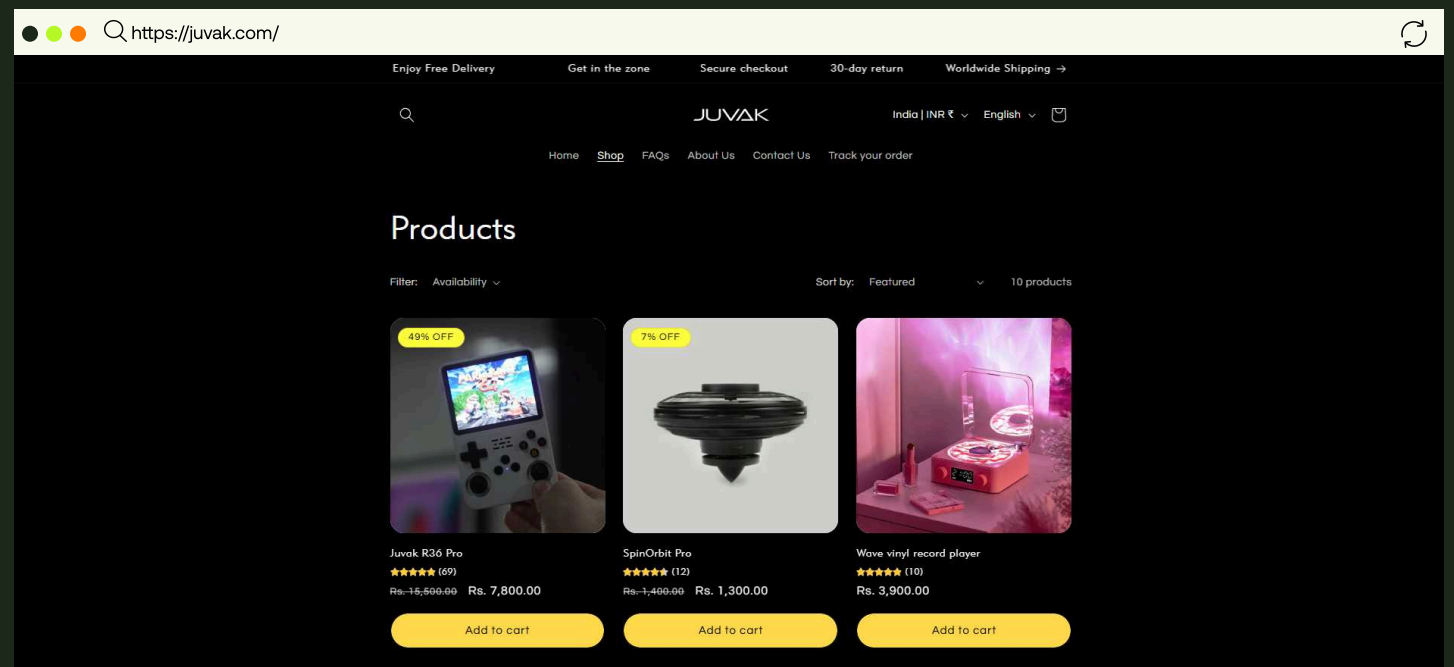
https://juvak.com/

Enjoy Free Delivery Get in the zone Secure checkout 30-day return Worldwide Shipping →

JUVAK

India | INR ₹ English

Home Shop FAQs About Us Contact Us Track your order

Products

Filter: Availability

Sort by: Featured 10 products

49% OFF

7% OFF

Juvak R36 Pro
(69)
Rs. 15,500.00 Rs. 7,800.00
Add to cart

SpinOrbit Pro
(12)
Rs. 1,400.00 Rs. 1,300.00
Add to cart

Wave vinyl record player
(10)
Rs. 3,900.00
Add to cart